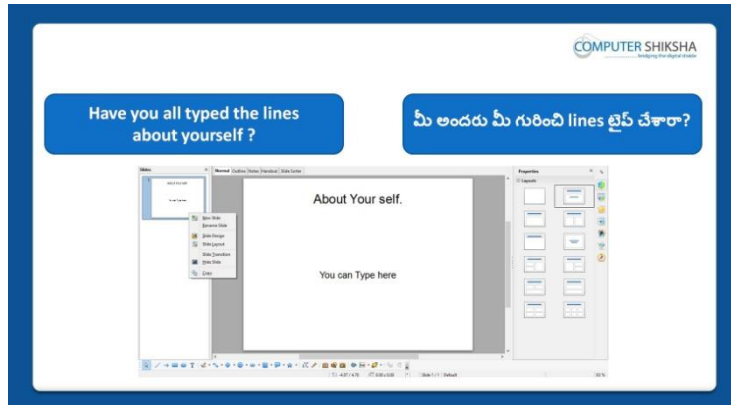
COMPUTER SHIKSHA
bridging the digital divide

Have you all typed the lines about yourself ?

మీ అందరు మీ గురించి lines టైప్ చేశారా?

Slides

Normal | Outline | Notes | Handout | Slide Sorter

New Slide
Rename Slide
Slide Design
Slide Layout
Slide Transition
Hide Slide
Copy

About Your self.

You can Type here

Properties

Layouts

Slide 1 of 1 | Default